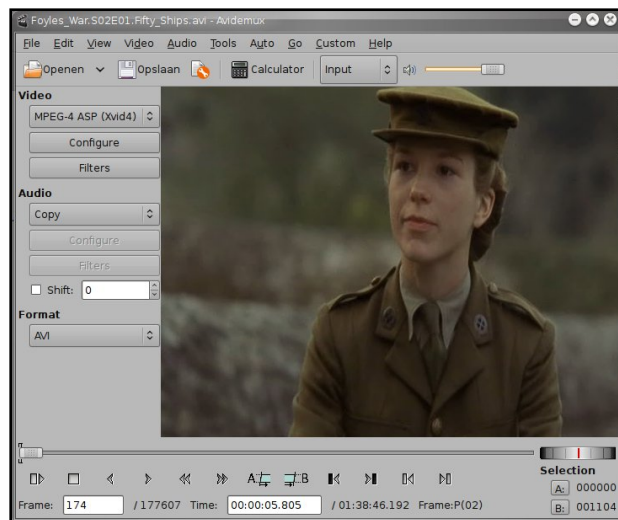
Foyles_War.S02E01.Fifty_Ships.avi - Avidemux

File Edit View Video Audio Tools Auto Go Custom Help

Openen Opslaan Calculator Input

Video
MPEG-4 ASP (Xvid4)
Configure
Filters

Audio
Copy
Configure
Filters
Shift: 0

Format
AVI

Selection
A: 000000
B: 001104

Frame: 174 / 177607 Time: 00:00:05.805 / 01:38:46.192 Frame:P(02)